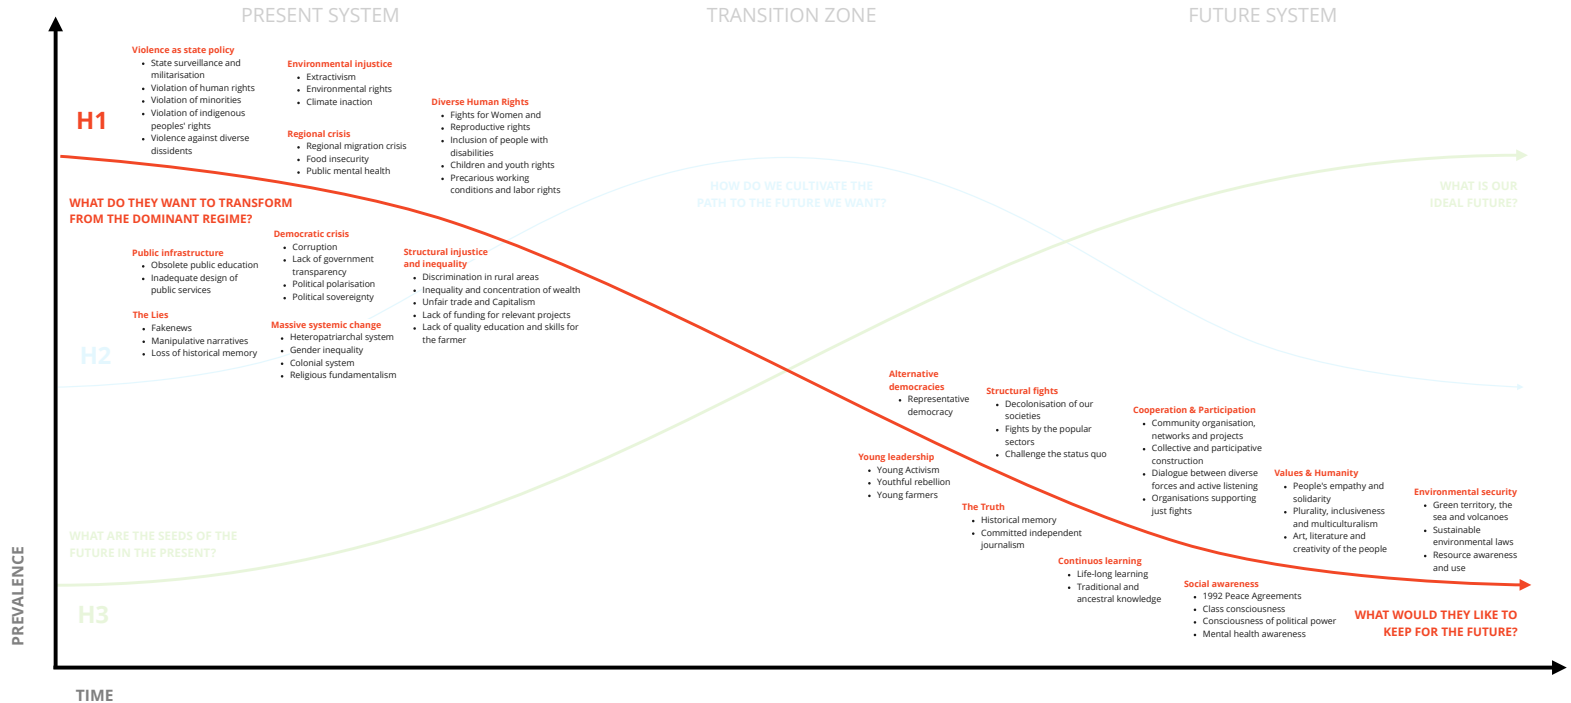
PRESENT SYSTEM

TRANSITION ZONE

FUTURE SYSTEM

H1

Violence as state policy
- State surveillance and militarisation
- Violation of human rights
- Violation of minorities
- Violation of indigenous peoples' rights
- Violence against diverse dissidents

Environmental injustice
- Extractivism
- Environmental rights
- Climate inaction

Regional crisis
- Regional migration crisis
- Food insecurity
- Public mental health

Diverse Human Rights
- Fights for Women and Reproductive rights
- Inclusion of people with disabilities
- Children and youth rights
- Precarious working conditions and labor rights

WHAT DO THEY WANT TO TRANSFORM FROM THE DOMINANT REGIME?

HOW DO WE CULTIVATE THE PATH TO THE FUTURE WE WANT?

WHAT IS OUR IDEAL FUTURE?

Public infrastructure
- Obsolete public education
- Inadequate design of public services

Democratic crisis
- Corruption
- Lack of government transparency
- Political polarisation
- Political sovereignty

Structural injustice and inequality
- Discrimination in rural areas
- Inequality and concentration of wealth
- Unfair trade and Capitalism
- Lack of funding for relevant projects
- Lack of quality education and skills for the farmer

The Lies
- Fakenews
- Manipulative narratives
- Loss of historical memory

Massive systemic change
- Heteropatriarchal system
- Gender inequality
- Colonial system
- Religious fundamentalism

H2

Alternative democracies
- Representative democracy

Structural fights
- Decolonisation of our societies
- Fights by the popular sectors
- Challenge the status quo

Cooperation & Participation
- Community organisation, networks and projects
- Collective and participative construction
- Dialogue between diverse forces and active listening
- Organisations supporting just fights

Young leadership
- Young Activism
- Youthful rebellion
- Young farmers

Values & Humanity
- People's empathy and solidarity
- Plurality, inclusiveness and multiculturalism
- Art, literature and creativity of the people

Environmental security
- Green territory, the sea and volcanoes
- Sustainable environmental laws
- Resource awareness and use

The Truth
- Historical memory
- Committed independent journalism

WHAT ARE THE SEEDS OF THE FUTURE IN THE PRESENT?

Continuos learning
- Life-long learning
- Traditional and ancestral knowledge

Social awareness
- 1992 Peace Agreements
- Class consciousness
- Consciousness of political power
- Mental health awareness

WHAT WOULD THEY LIKE TO KEEP FOR THE FUTURE?

H3

PREVALENCE

TIME